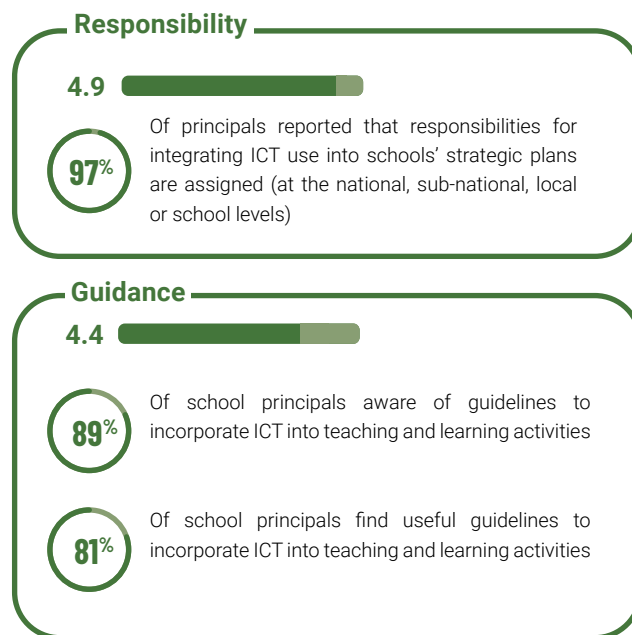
Responsibility

4.9

97%

Of principals reported that responsibilities for integrating ICT use into schools' strategic plans are assigned (at the national, sub-national, local or school levels)

Guidance

4.4

89%

Of school principals aware of guidelines to incorporate ICT into teaching and learning activities

81%

Of school principals find useful guidelines to incorporate ICT into teaching and learning activities